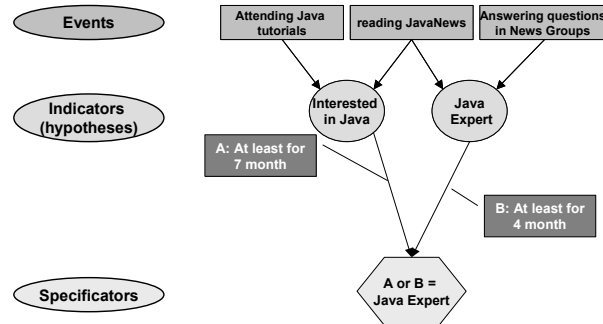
Events

Attending Java tutorials

reading JavaNews

Answering questions in News Groups

Indicators (hypotheses)

Interested in Java

Java Expert

A: At least for 7 month

B: At least for 4 month

Specificators

A or B = Java Expert